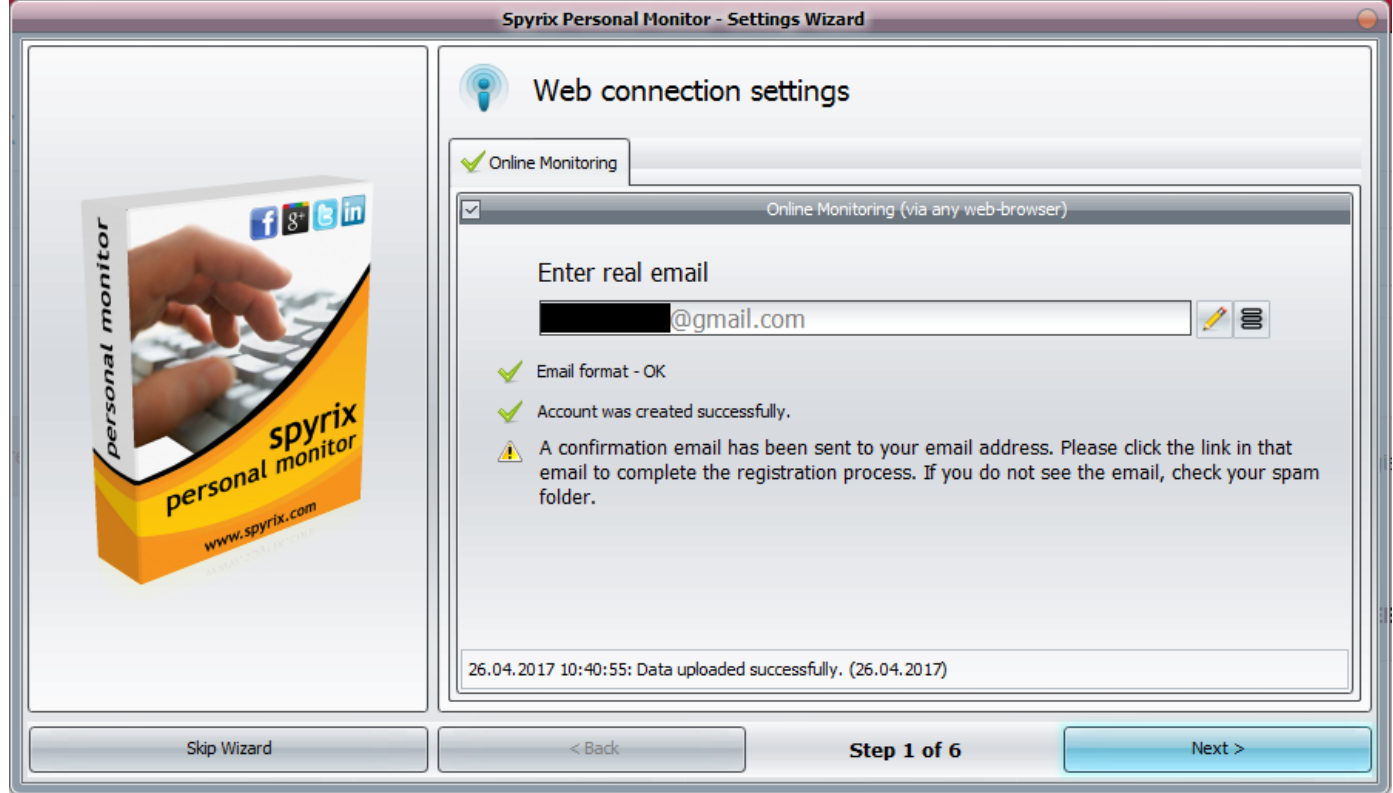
Spyrix Personal Monitor - Settings Wizard

personal monitor

spyrix
personal monitor
www.spyrix.com

Web connection settings

Online Monitoring

Online Monitoring (via any web-browser)

Enter real email

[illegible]@gmail.com

Email format - OK

Account was created successfully.

A confirmation email has been sent to your email address. Please click the link in that email to complete the registration process. If you do not see the email, check your spam folder.

26.04.2017 10:40:55: Data uploaded successfully. (26.04.2017)

Skip Wizard

< Back

Step 1 of 6

Next >